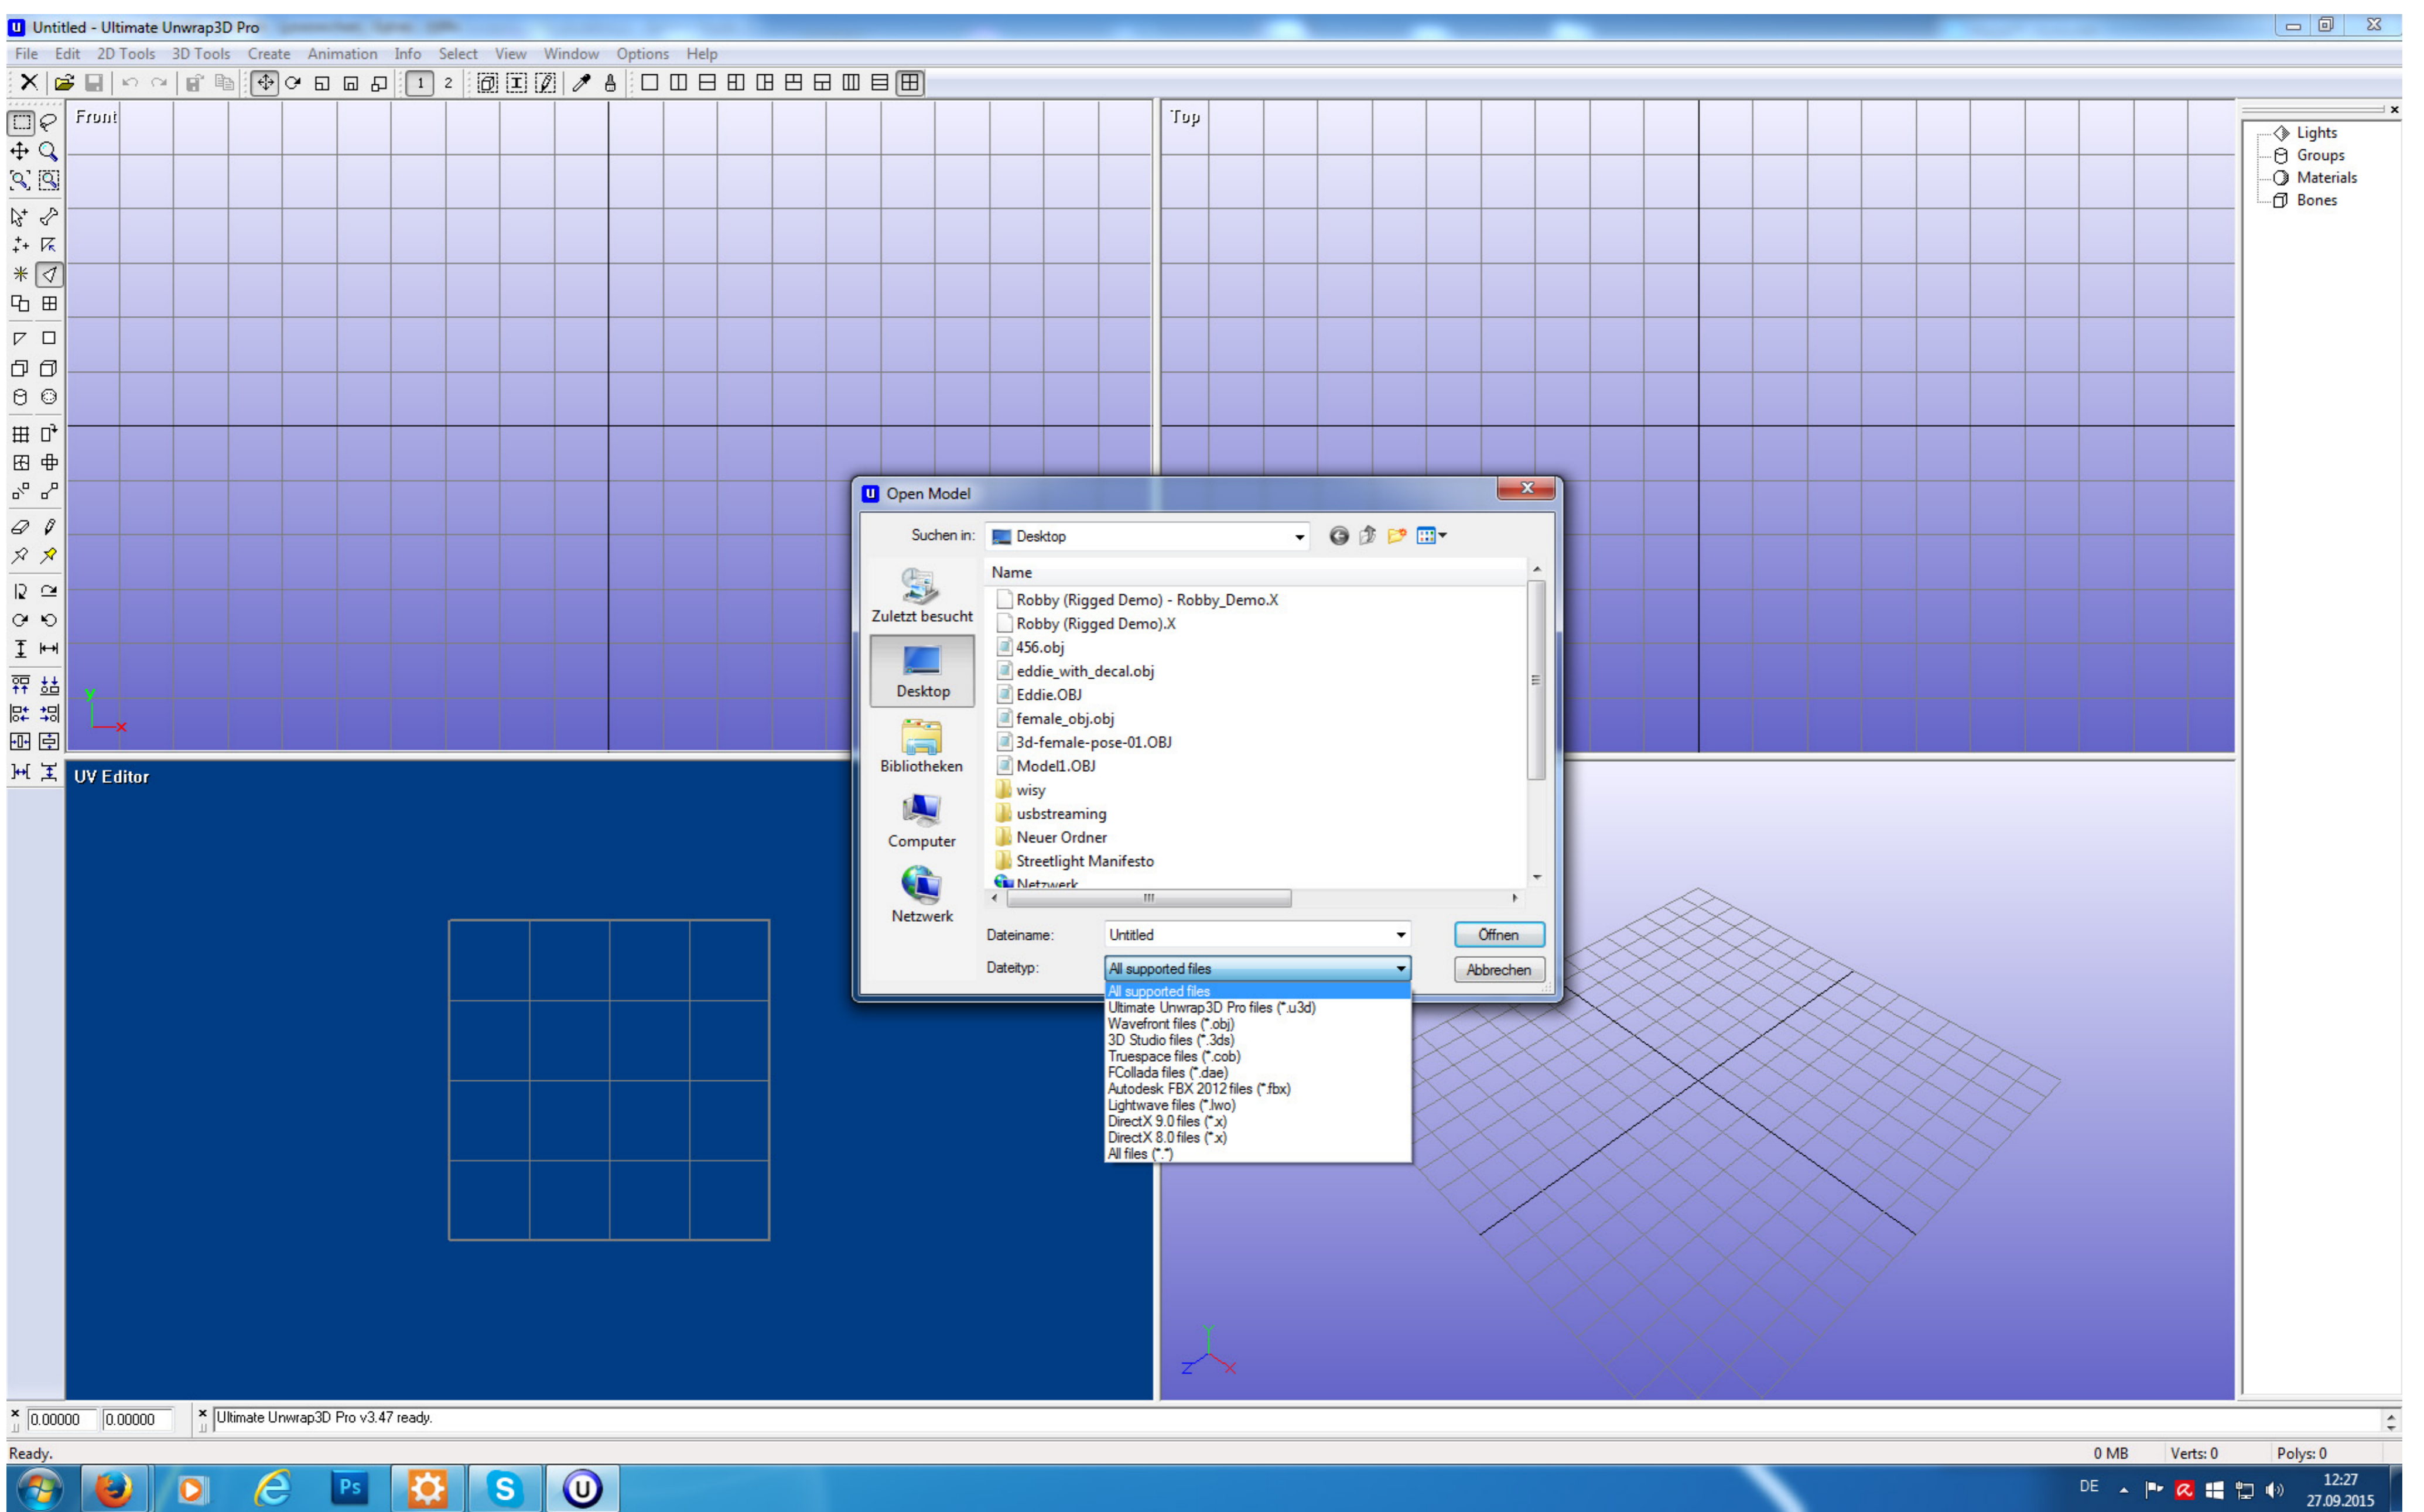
Untitled - Ultimate Unwrap3D Pro

File Edit 2D Tools 3D Tools Create Animation Info Select View Window Options Help

1 2

Front

Top

Lights
Groups
Materials
Bones

UV Editor

Open Model

Suchen in: Desktop

Zuletzt besucht
Desktop
Bibliotheken
Computer
Netzwerk

Name
Robby (Rigged Demo) - Robby_Demo.X
Robby (Rigged Demo).X
456.obj
eddie_with_decal.obj
Eddie.OBJ
female_obj.obj
3d-female-pose-01.OBJ
Model1.OBJ
wisy
usbstreaming
Neuer Ordner
Streetlight Manifesto
Netzwerk

Dateiname: Untitled
Dateityp: All supported files

Öffnen
Abbrechen

All supported files
Ultimate Unwrap3D Pro files (*.u3d)
Wavefront files (*.obj)
3D Studio files (*.3ds)
Truespace files (*.cob)
FCollada files (*.dae)
Autodesk FBX 2012 files (*.fbx)
Lightwave files (*.lwo)
DirectX 9.0 files (*.x)
DirectX 8.0 files (*.x)
All files (*.*)

0.00000 0.00000
Ultimate Unwrap3D Pro v3.47 ready.

Ready.
0 MB Verts: 0 Polys: 0

DE
12:27
27.09.2015